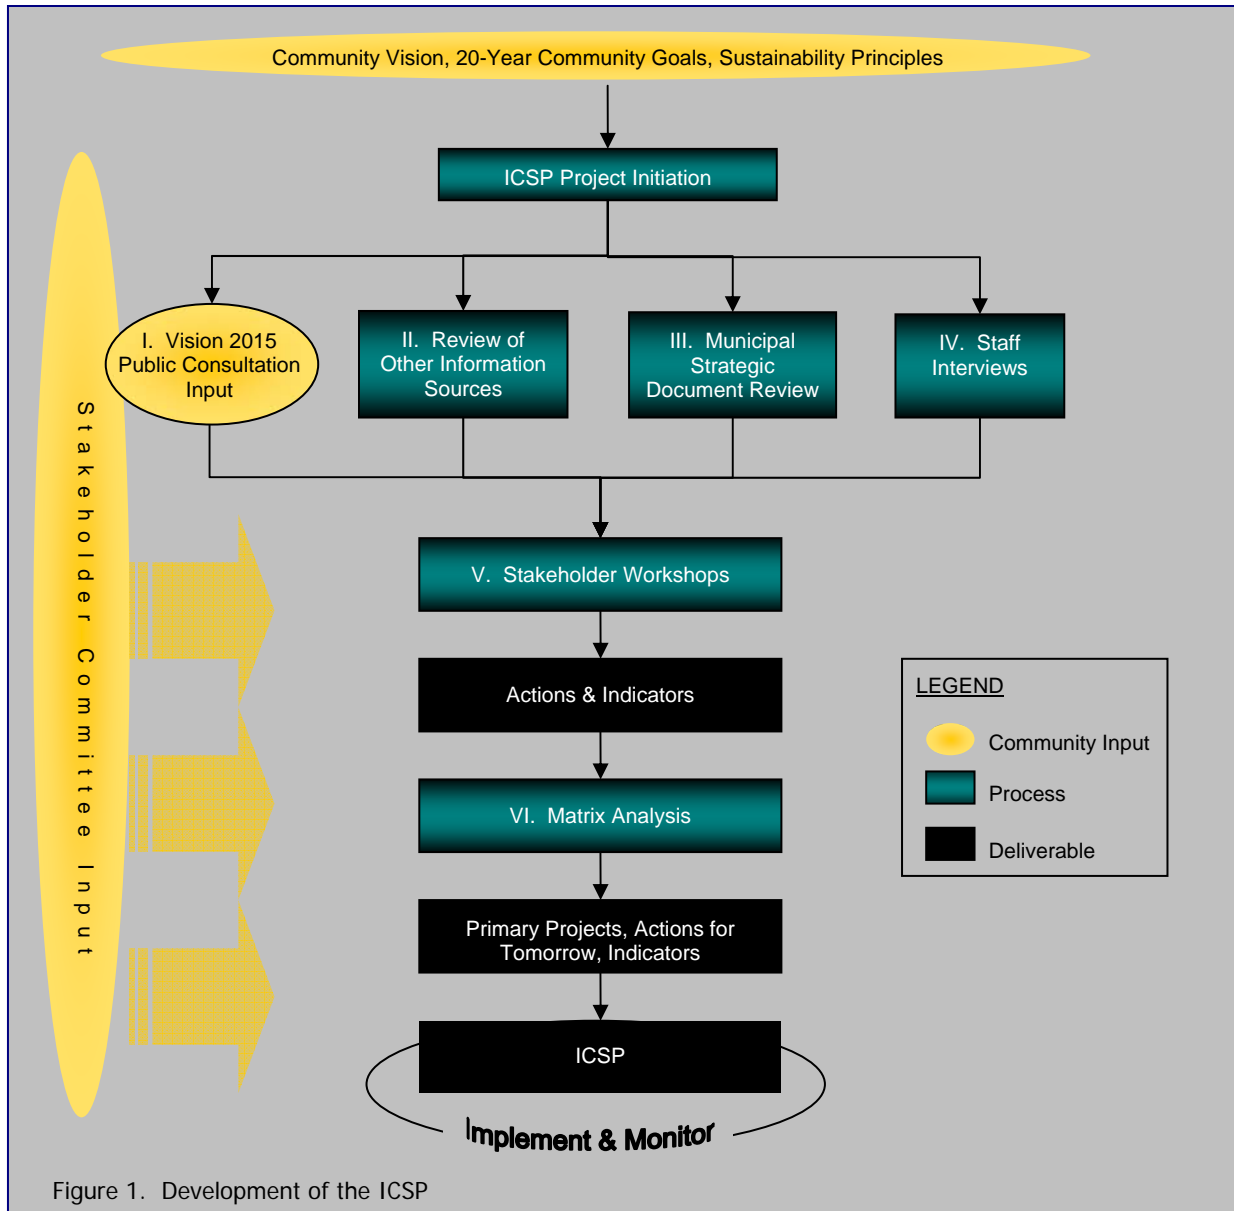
Community Vision, 20-Year Community Goals, Sustainability Principles

ICSP Project Initiation

I. Vision 2015 Public Consultation Input

II. Review of Other Information Sources

III. Municipal Strategic Document Review

IV. Staff Interviews

Stakeholder Committee Input

V. Stakeholder Workshops

Actions & Indicators

VI. Matrix Analysis

Primary Projects, Actions for Tomorrow, Indicators

ICSP

Implement & Monitor

LEGEND

Community Input

Process

Deliverable

Figure 1. Development of the ICSP